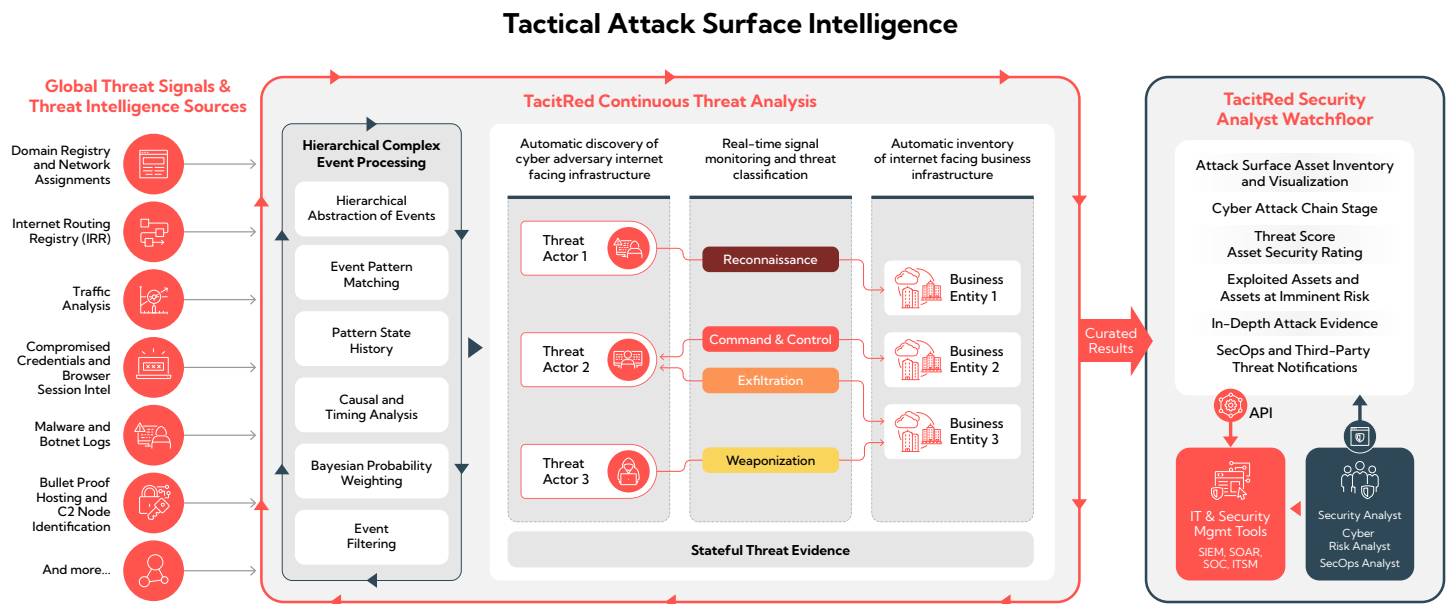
Tactical Attack Surface Intelligence

Global Threat Signals & Threat Intelligence Sources

Domain Registry and Network Assignments

Internet Routing Registry (IRR)

Traffic Analysis

Compromised Credentials and Browser Session Intel

Malware and Botnet Logs

Bullet Proof Hosting and C2 Node Identification

And more...

TacitRed Continuous Threat Analysis

Hierarchical Complex Event Processing

Hierarchical Abstraction of Events

Event Pattern Matching

Pattern State History

Causal and Timing Analysis

Bayesian Probability Weighting

Event Filtering

Automatic discovery of cyber adversary internet facing infrastructure

Real-time signal monitoring and threat classification

Automatic inventory of internet facing business infrastructure

Threat Actor 1

Threat Actor 2

Threat Actor 3

Reconnaissance

Command & Control

Exfiltration

Weaponization

Business Entity 1

Business Entity 2

Business Entity 3

Stateful Threat Evidence

Curated Results

TacitRed Security Analyst Watchfloor

Attack Surface Asset Inventory and Visualization

Cyber Attack Chain Stage

Threat Score
Asset Security Rating

Exploited Assets and Assets at Imminent Risk

In-Depth Attack Evidence

SecOps and Third-Party Threat Notifications

API

IT & Security Mgmt Tools

SIEM, SOAR, SOC, ITSM

Security Analyst
Cyber Risk Analyst
SecOps Analyst